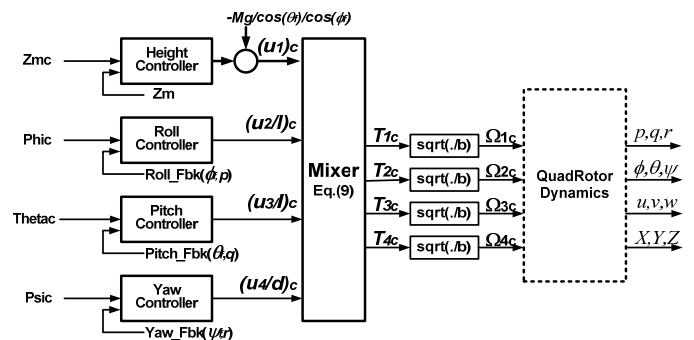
$-Mg/\cos(\theta_f)/\cos(\phi_f)$

Zmc

Height Controller

Zm

$(u_1)_c$

Phic

Roll Controller

Roll_Fbk($\phi_f$,p)

$(u_2/l)_c$

Thetac

Pitch Controller

Pitch_Fbk($\theta_f$,q)

$(u_3/l)_c$

Psic

Yaw Controller

Yaw_Fbk($\psi_f$,r)

$(u_4/d)_c$

Mixer Eq.(9)

$T_{1c}$ sqrt(./b) $\Omega_{1c}$

$T_{2c}$ sqrt(./b) $\Omega_{2c}$

$T_{3c}$ sqrt(./b) $\Omega_{3c}$

$T_{4c}$ sqrt(./b) $\Omega_{4c}$

QuadRotor Dynamics

$p,q,r$

$\phi,\theta,\psi$

$u,v,w$

$X,Y,Z$